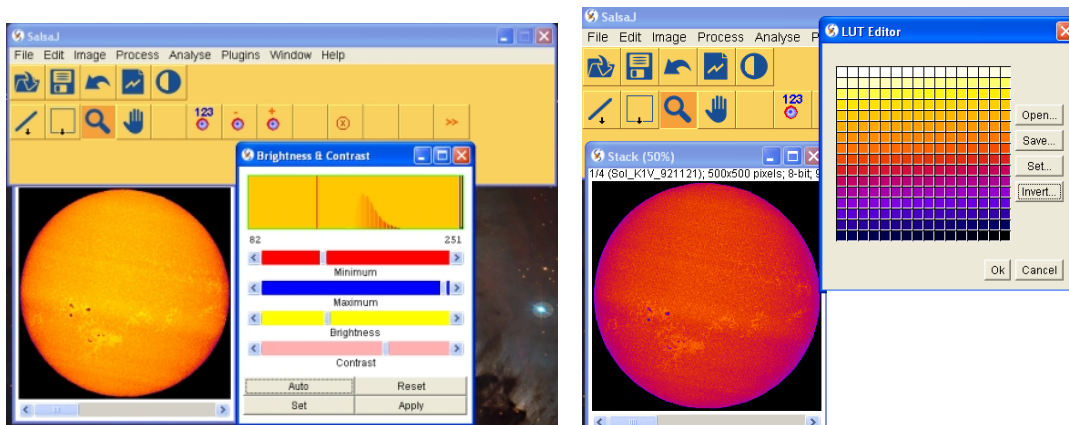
SalsaJ
File Edit Image Process Analyse Plugins Window Help
123
-
+
»
Brightness & Contrast
82
251
Minimum
Maximum
Brightness
Contrast
Auto
Reset
Set
Apply

SalsaJ
File Edit Image Process Analyse P
123
Stack (50%)
1/4 (Sol_K1V_921121); 500x500 pixels; 8-bit; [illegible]
LUT Editor
Open...
Save...
Set...
Invert...
Ok
Cancel